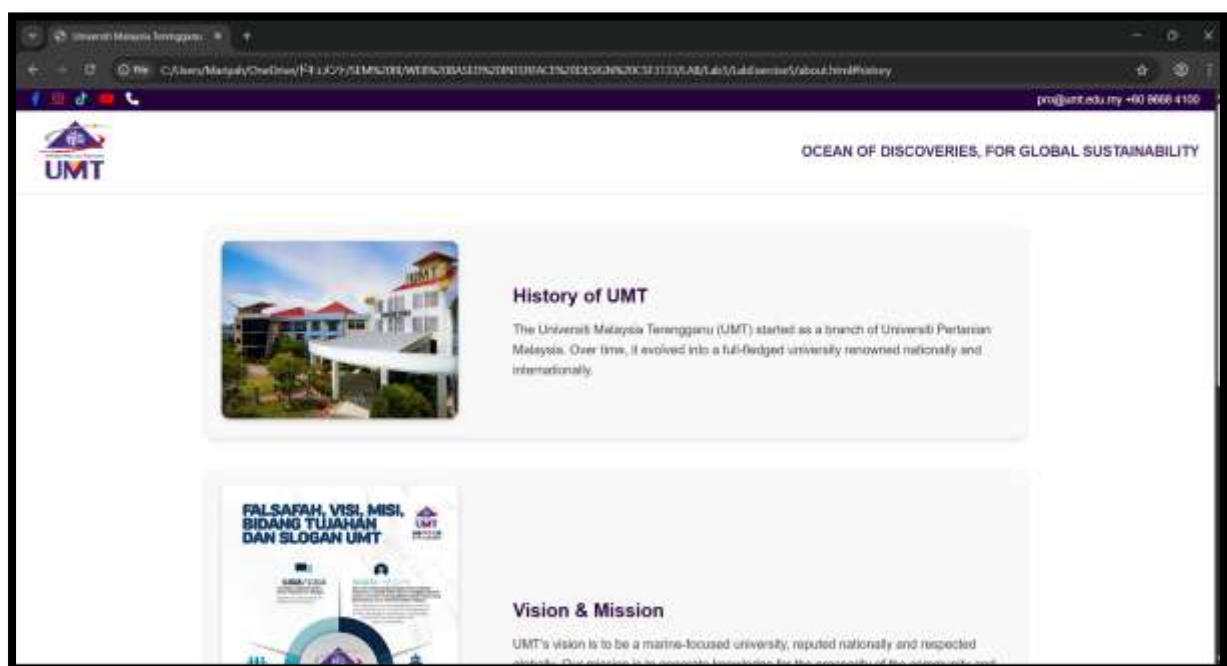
Universiti Malaysia Terengganu

File C:/Users/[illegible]/OneDrive/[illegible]/SEM%203/WEB%20BASED%20INTERFACE%20DESIGN%20CSF3133/LAB/Lab5/LabExercise5/about.html#history

pro@umt.edu.my +60 9668 4100

UMT

OCEAN OF DISCOVERIES, FOR GLOBAL SUSTAINABILITY

History of UMT

The Universiti Malaysia Terengganu (UMT) started as a branch of Universiti Pertanian Malaysia. Over time, it evolved into a full-fledged university renowned nationally and internationally.

FALSAFAH, VISI, MISI, BIDANG TUJAHAN DAN SLOGAN UMT

UMT

Vision & Mission

UMT's vision is to be a marine-focused university, reputed nationally and respected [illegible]